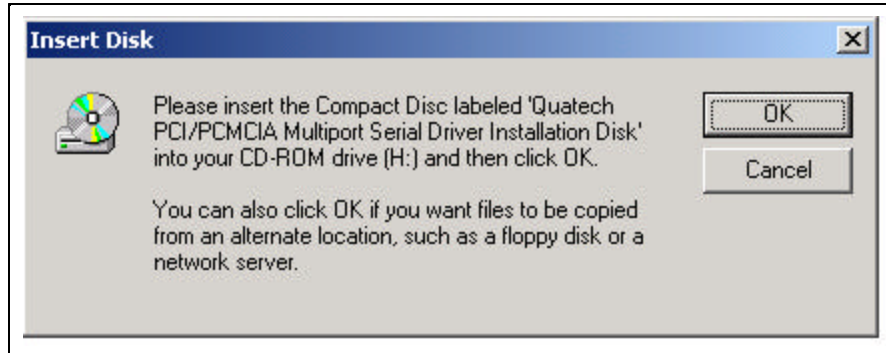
Insert Disk

Please insert the Compact Disc labeled 'Quatech PCI/PCMCIA Multiport Serial Driver Installation Disk' into your CD-ROM drive (H:) and then click OK.

You can also click OK if you want files to be copied from an alternate location, such as a floppy disk or a network server.

OK

Cancel